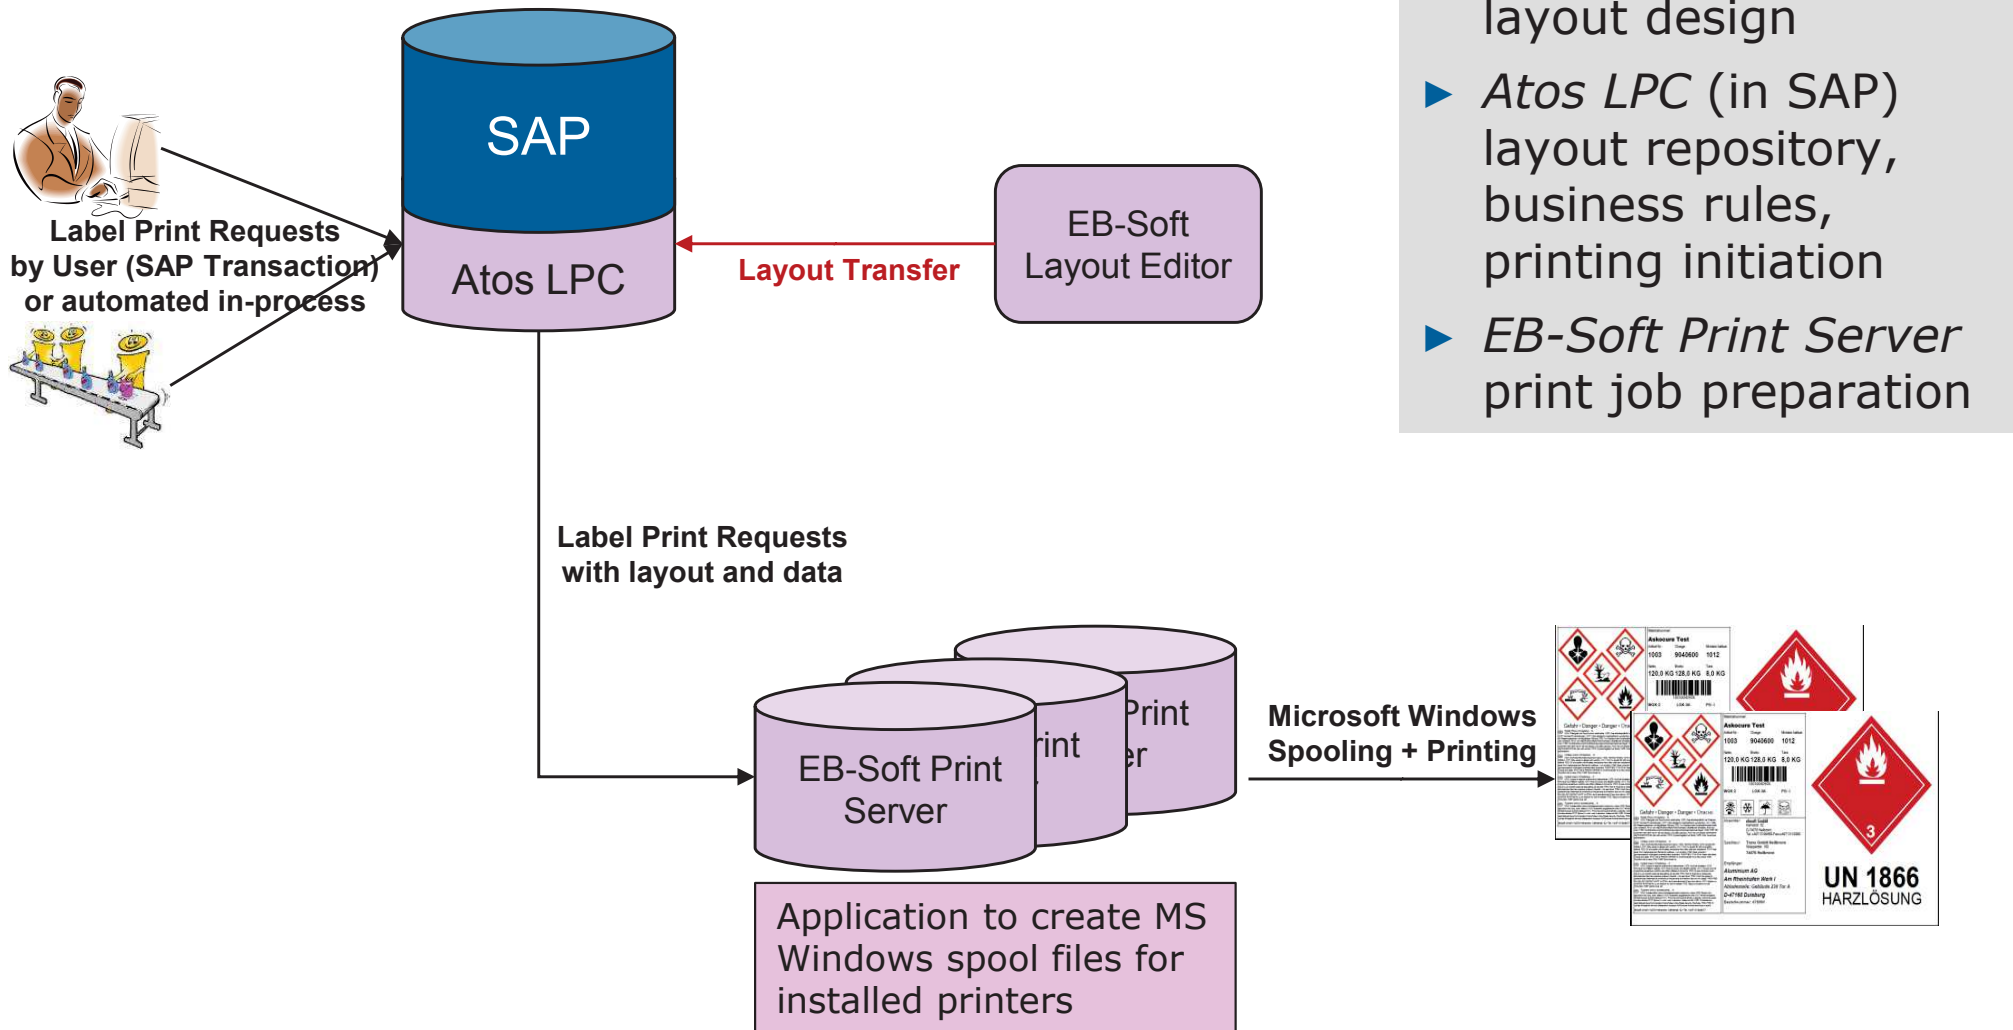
layout design

▶ *Atos LPC* (in SAP) layout repository, business rules, printing initiation

▶ *EB-Soft Print Server* print job preparation

SAP

Atos LPC

Label Print Requests by User (SAP Transaction) or automated in-process

Layout Transfer

EB-Soft Layout Editor

Label Print Requests with layout and data

Print
er

rint

EB-Soft Print Server

Microsoft Windows Spooling + Printing

Application to create MS Windows spool files for installed printers

Askocure Test
1003 9040600 1012
120,0 KG 128,0 KG 8,0 KG

Askocure Test
1003 9040600 1012
120,0 KG 128,0 KG 8,0 KG

3

UN 1866
HARZLÖSUNG